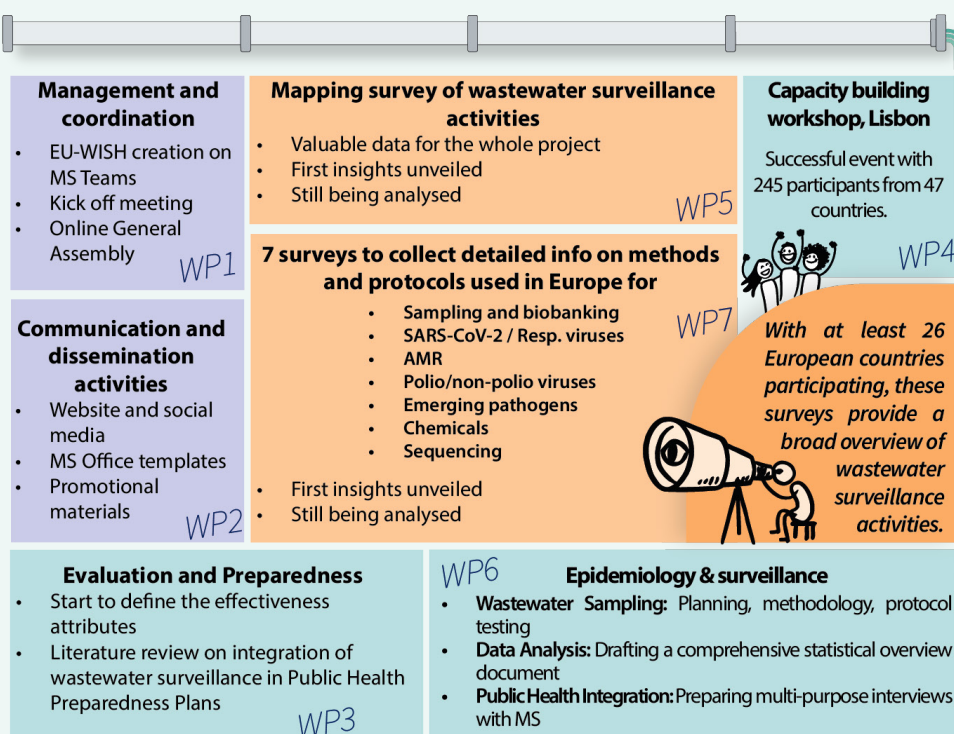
**Management and coordination**
- EU-WISH creation on MS Teams
- Kick off meeting
- Online General Assembly

WP1

**Mapping survey of wastewater surveillance activities**
- Valuable data for the whole project
- First insights unveiled
- Still being analysed

WP5

**Capacity building workshop, Lisbon**

Successful event with 245 participants from 47 countries.

WP4

**Communication and dissemination activities**
- Website and social media
- MS Office templates
- Promotional materials

WP2

**7 surveys to collect detailed info on methods and protocols used in Europe for**
- **Sampling and biobanking**
- **SARS-CoV-2 / Resp. viruses**
- **AMR**
- **Polio/non-polio viruses**
- **Emerging pathogens**
- **Chemicals**
- **Sequencing**

WP7

- First insights unveiled
- Still being analysed

**With at least 26 European countries participating, these surveys provide a broad overview of wastewater surveillance activities.**

**Evaluation and Preparedness**
- Start to define the effectiveness attributes
- Literature review on integration of wastewater surveillance in Public Health Preparedness Plans

WP3

WP6

**Epidemiology & surveillance**
- **Wastewater Sampling:** Planning, methodology, protocol testing
- **Data Analysis:** Drafting a comprehensive statistical overview document
- **Public Health Integration:** Preparing multi-purpose interviews with MS